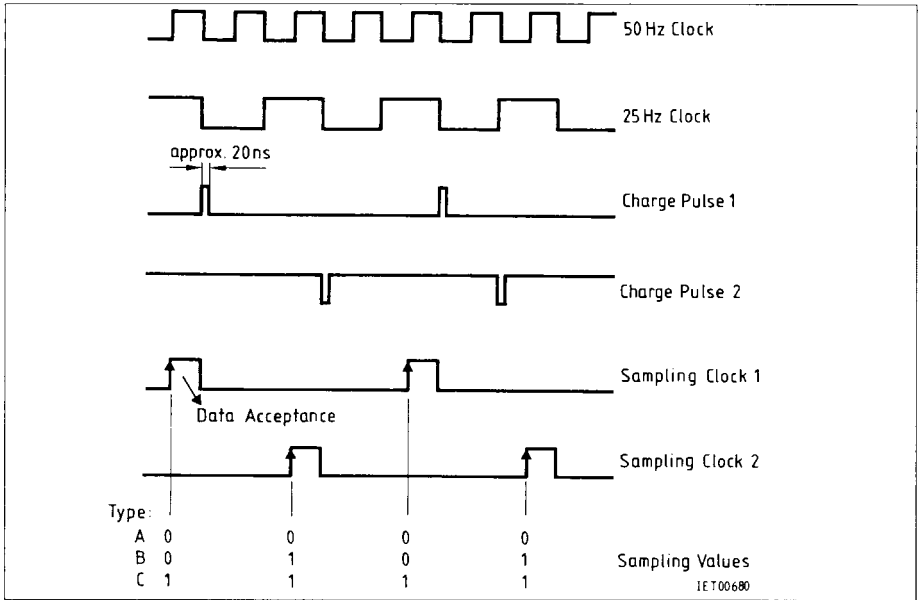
50 Hz Clock

25 Hz Clock

approx. 20ns

Charge Pulse 1

Charge Pulse 2

Sampling Clock 1

Data Acceptance

Sampling Clock 2

Type:

| Type | | | | | |
|---|---|---|---|---|---|
| A | 0 | 0 | 0 | 0 | |
| B | 0 | 1 | 0 | 1 | Sampling Values |
| C | 1 | 1 | 1 | 1 | |

IET00680